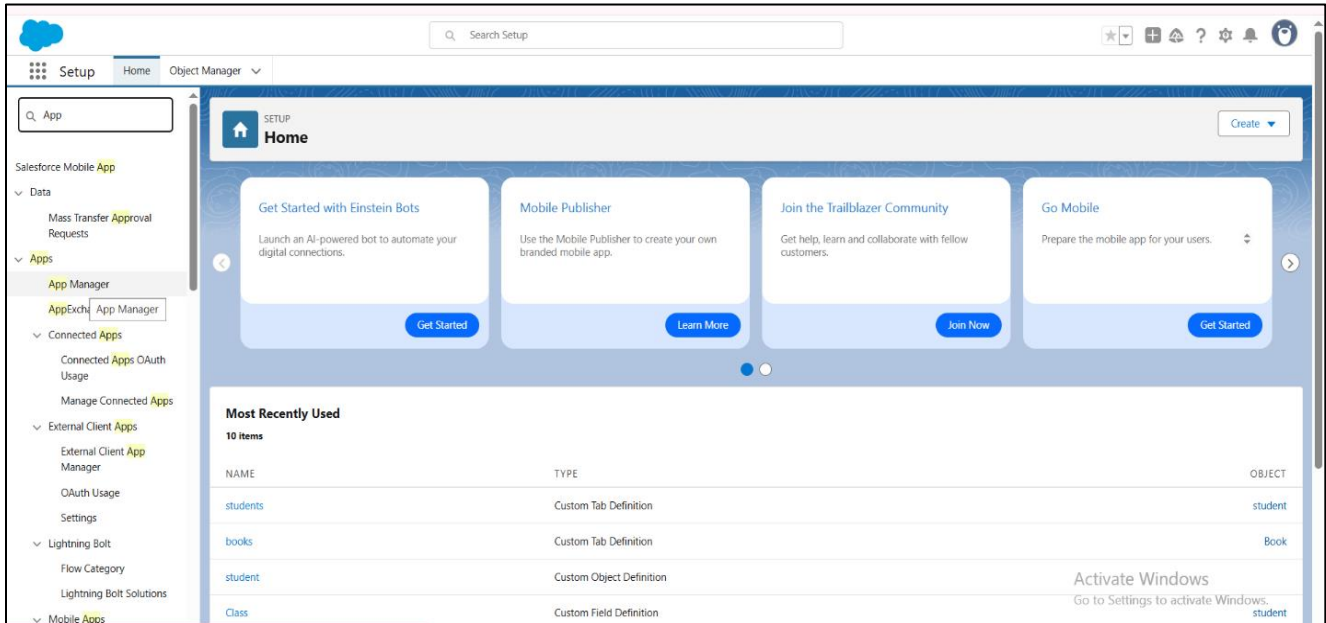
Search Setup

Setup Home Object Manager

App

Salesforce Mobile App

Data

Mass Transfer Approval Requests

Apps

App Manager

AppExcha App Manager

Connected Apps

Connected Apps OAuth Usage

Manage Connected Apps

External Client Apps

External Client App Manager

OAuth Usage

Settings

Lightning Bolt

Flow Category

Lightning Bolt Solutions

Mobile Apps

SETUP
Home

Create

Get Started with Einstein Bots
Launch an AI-powered bot to automate your digital connections.
Get Started

Mobile Publisher
Use the Mobile Publisher to create your own branded mobile app.
Learn More

Join the Trailblazer Community
Get help, learn and collaborate with fellow customers.
Join Now

Go Mobile
Prepare the mobile app for your users.
Get Started

Most Recently Used
10 items

| NAME | TYPE | OBJECT |
|---|---|---|
| students | Custom Tab Definition | student |
| books | Custom Tab Definition | Book |
| student | Custom Object Definition | |
| Class | Custom Field Definition | student |

Activate Windows
Go to Settings to activate Windows.